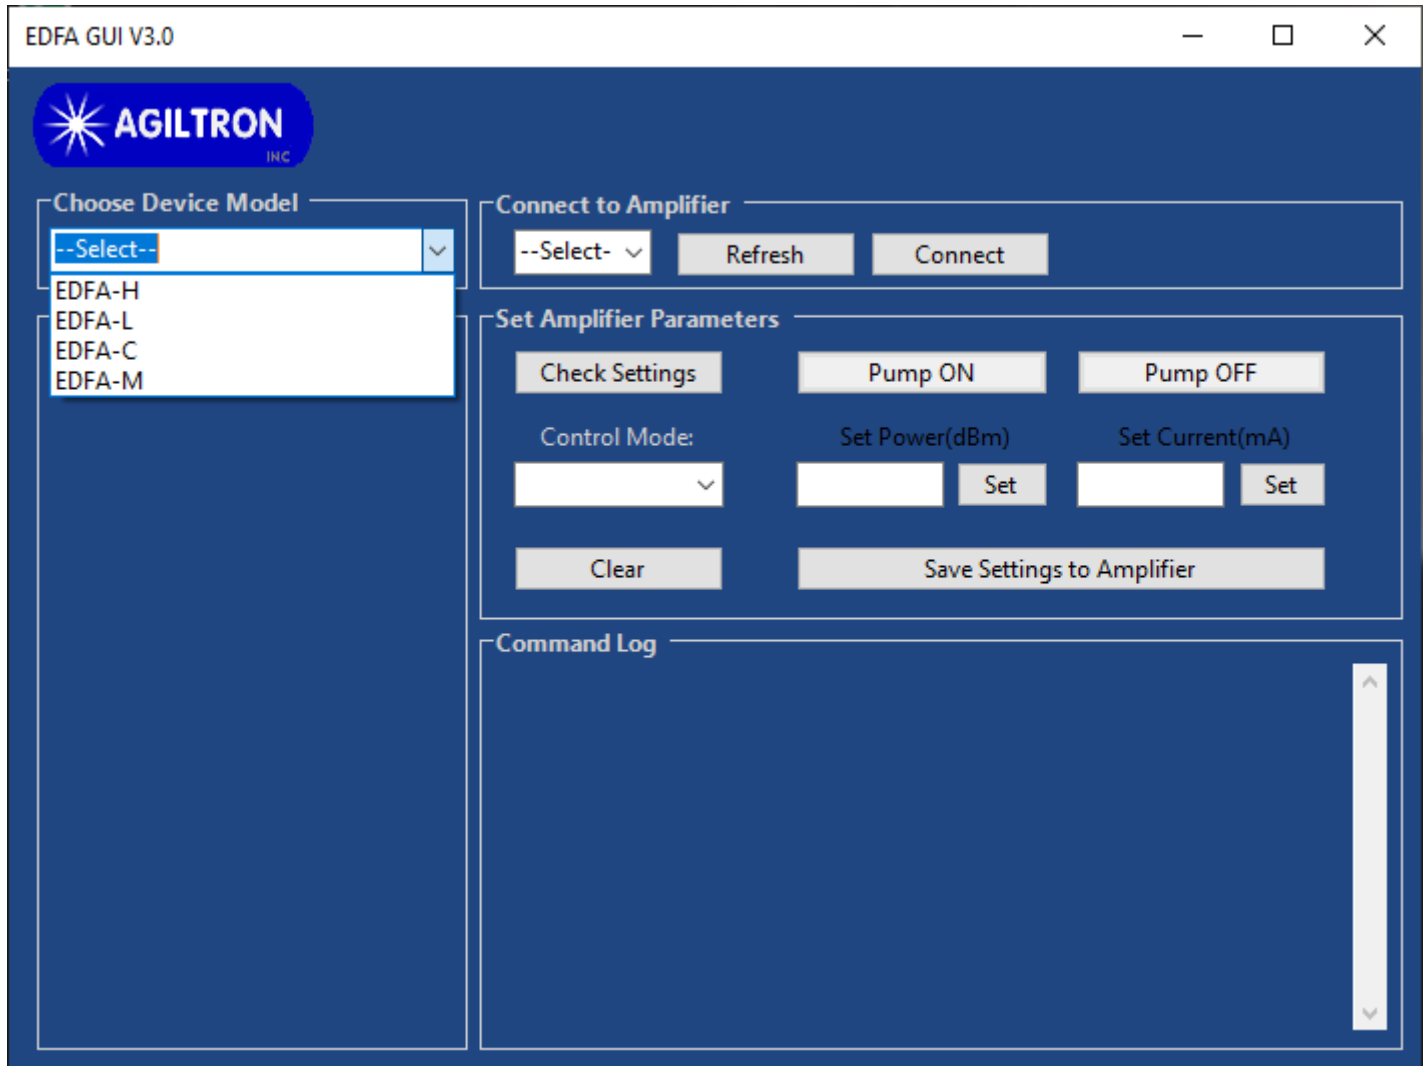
EDFA GUI V3.0

AGILTRON INC

Choose Device Model

--Select--

EDFA-H
EDFA-L
EDFA-C
EDFA-M

Connect to Amplifier

--Select-

Refresh

Connect

Set Amplifier Parameters

Check Settings

Pump ON

Pump OFF

Control Mode:

Set Power(dBm)

Set

Set Current(mA)

Set

Clear

Save Settings to Amplifier

Command Log